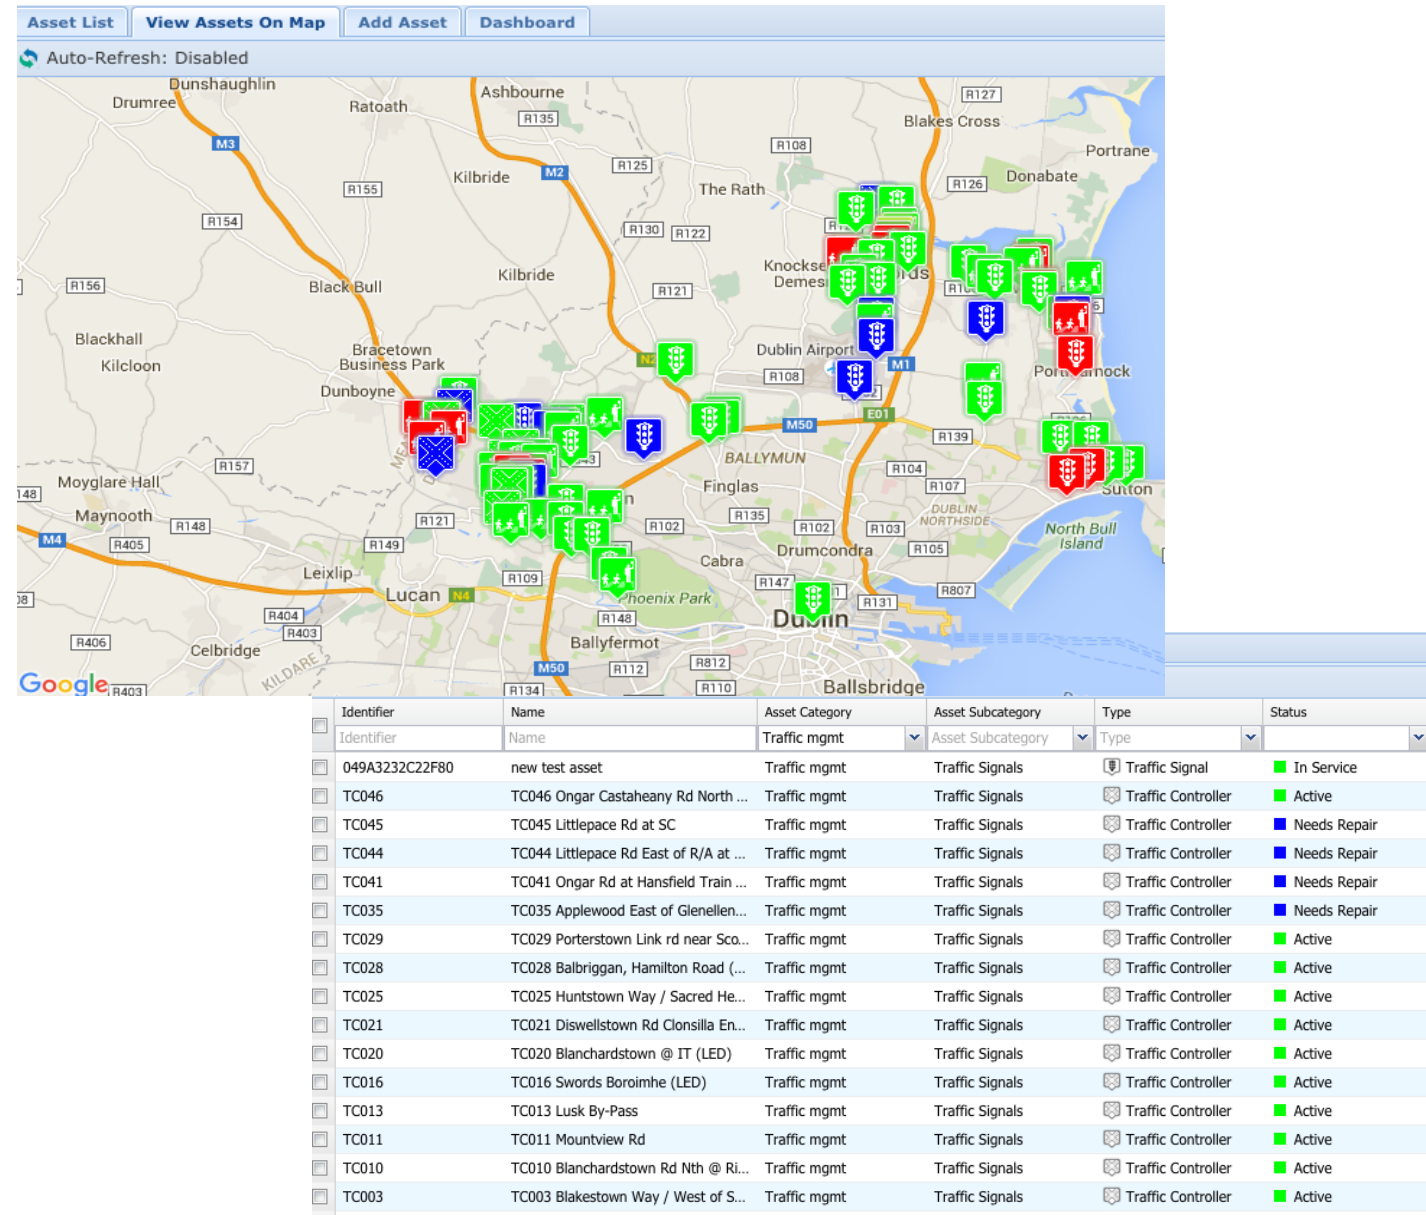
Asset List | View Assets On Map | Add Asset | Dashboard

Auto-Refresh: Disabled

Dunshaughlin
Drumree
Ratoath
Ashbourne
R135
M3
M2
R125
R108
R127
Blakes Cross
Portrane
R155
Kilbride
The Rath
R126
Donabate
R154
R130
R122
R156
Kilbride
R121
Knockse
Demes
ds
Black Bull
Blackhall
Kilcloon
Bracetown Business Park
N2
Dublin Airport
R108
M1
Port
arnock
Dunboyne
E01
M50
R139
BALLYMUN
R157
R104
Moyglare Hall
Finglas
R107
Sutton
R148
Maynooth
R148
R121
R135
DUBLIN NORTHSIDE
R102
R102
R103
North Bull Island
M4
R405
R149
R105
Leixlip
R109
Cabra
Drumcondra
Lucan
N4
Phoenix Park
R147
R404
R148
R131
R807
R403
Dublin
R406
Celbridge
Ballyfermot
KILDARE
M50
R112
R812
Google
R403
R134
R110
Ballsbridge

| | Identifier | Name | Asset Category | Asset Subcategory | Type | Status |
|---|---|---|---|---|---|---|
| | Identifier | Name | Traffic mgmt | Asset Subcategory | Type | |
| | 049A3232C22F80 | new test asset | Traffic mgmt | Traffic Signals | Traffic Signal | In Service |
| | TC046 | TC046 Ongar Castaheany Rd North ... | Traffic mgmt | Traffic Signals | Traffic Controller | Active |
| | TC045 | TC045 Littlepace Rd at SC | Traffic mgmt | Traffic Signals | Traffic Controller | Needs Repair |
| | TC044 | TC044 Littlepace Rd East of R/A at ... | Traffic mgmt | Traffic Signals | Traffic Controller | Needs Repair |
| | TC041 | TC041 Ongar Rd at Hansfield Train ... | Traffic mgmt | Traffic Signals | Traffic Controller | Needs Repair |
| | TC035 | TC035 Applewood East of Glenellen... | Traffic mgmt | Traffic Signals | Traffic Controller | Needs Repair |
| | TC029 | TC029 Porterstown Link rd near Sco... | Traffic mgmt | Traffic Signals | Traffic Controller | Active |
| | TC028 | TC028 Balbriggan, Hamilton Road (... | Traffic mgmt | Traffic Signals | Traffic Controller | Active |
| | TC025 | TC025 Huntstown Way / Sacred He... | Traffic mgmt | Traffic Signals | Traffic Controller | Active |
| | TC021 | TC021 Diswellstown Rd Clonsilla En... | Traffic mgmt | Traffic Signals | Traffic Controller | Active |
| | TC020 | TC020 Blanchardstown @ IT (LED) | Traffic mgmt | Traffic Signals | Traffic Controller | Active |
| | TC016 | TC016 Swords Boroimhe (LED) | Traffic mgmt | Traffic Signals | Traffic Controller | Active |
| | TC013 | TC013 Lusk By-Pass | Traffic mgmt | Traffic Signals | Traffic Controller | Active |
| | TC011 | TC011 Mountview Rd | Traffic mgmt | Traffic Signals | Traffic Controller | Active |
| | TC010 | TC010 Blanchardstown Rd Nth @ Ri... | Traffic mgmt | Traffic Signals | Traffic Controller | Active |
| | TC003 | TC003 Blakestown Way / West of S... | Traffic mgmt | Traffic Signals | Traffic Controller | Active |